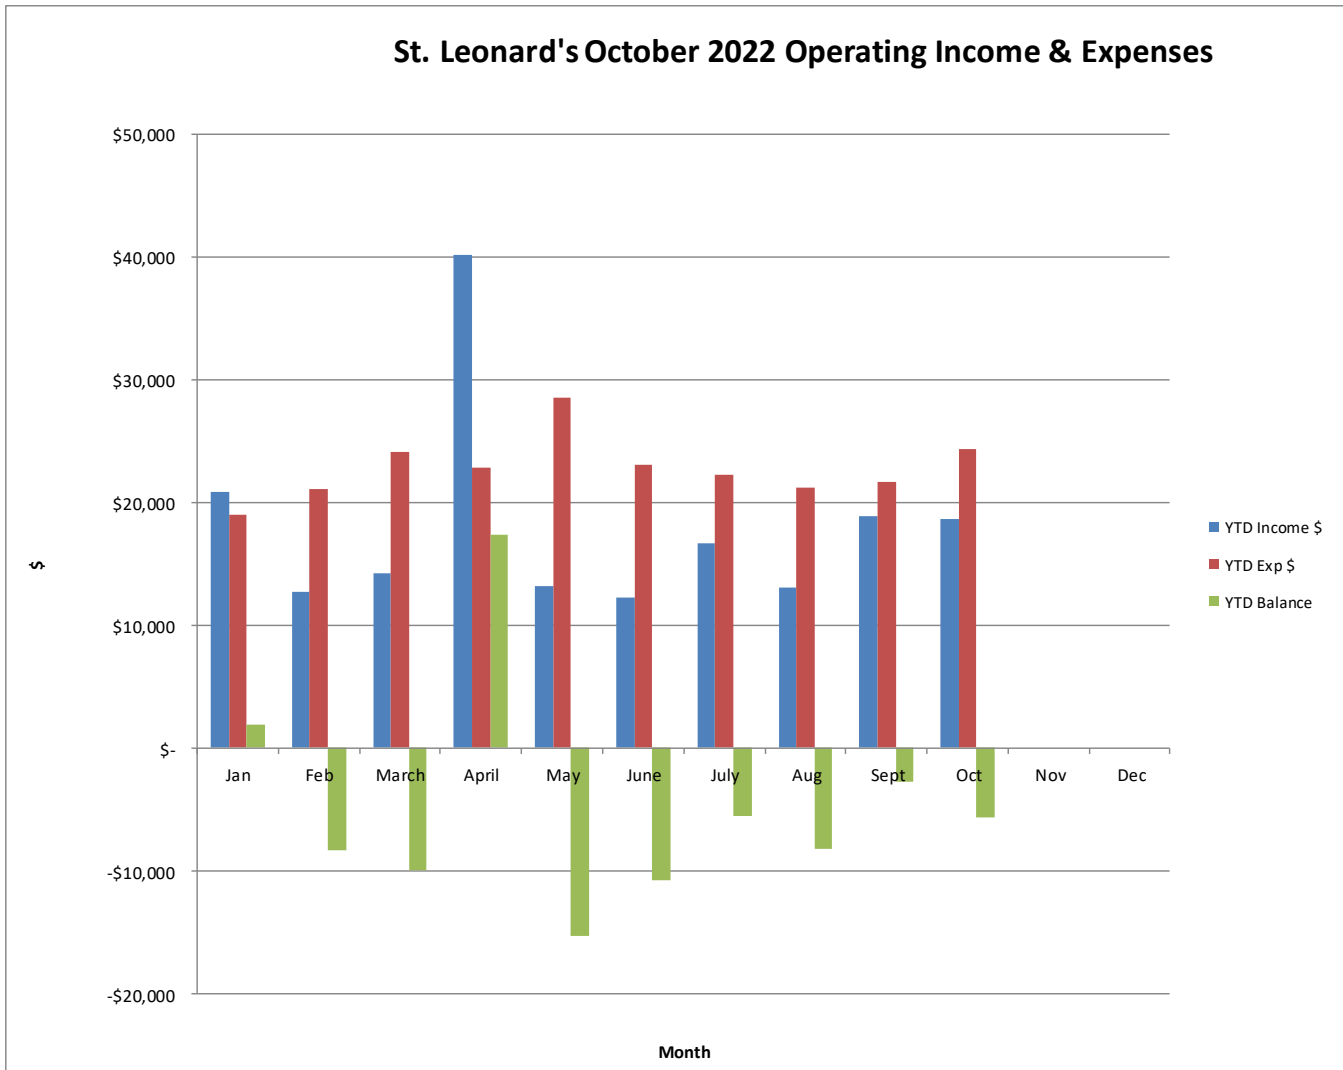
St. Leonard's October 2022 Operating Income & Expenses

$50,000
$40,000
$30,000
$20,000
$10,000
$-
-$10,000
-$20,000

$

Jan Feb March April May June July Aug Sept Oct Nov Dec

Month

YTD Income $
YTD Exp $
YTD Balance